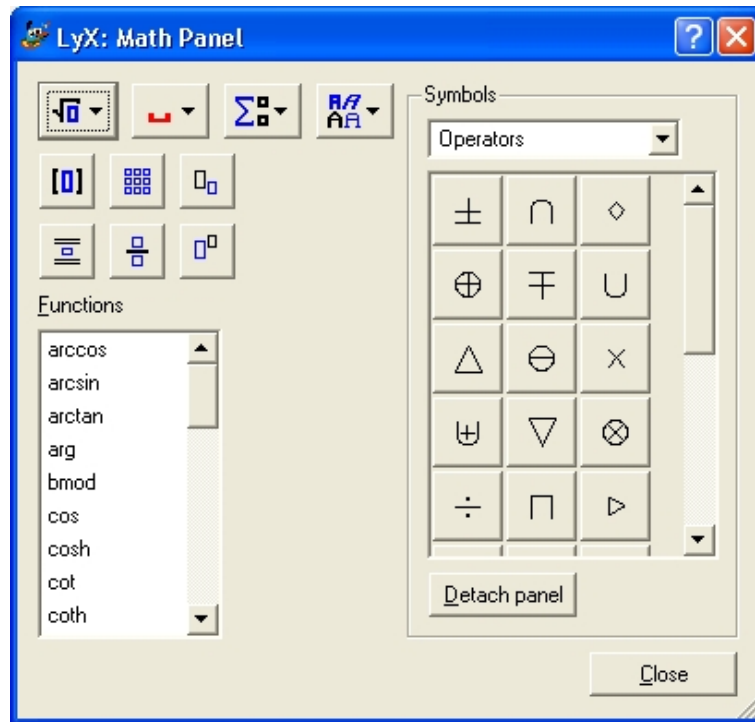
LyX: Math Panel

Symbols

Operators

Functions

arccos
arcsin
arctan
arg
bmod
cos
cosh
cot
coth

| $\pm$ | $\cap$ | $\diamond$ |
|---|---|---|
| $\oplus$ | $\mp$ | $\cup$ |
| $\bigtriangleup$ | $\ominus$ | $\times$ |
| $\uplus$ | $\bigtriangledown$ | $\otimes$ |
| $\div$ | $\sqcap$ | $\triangleright$ |

Detach panel

Close